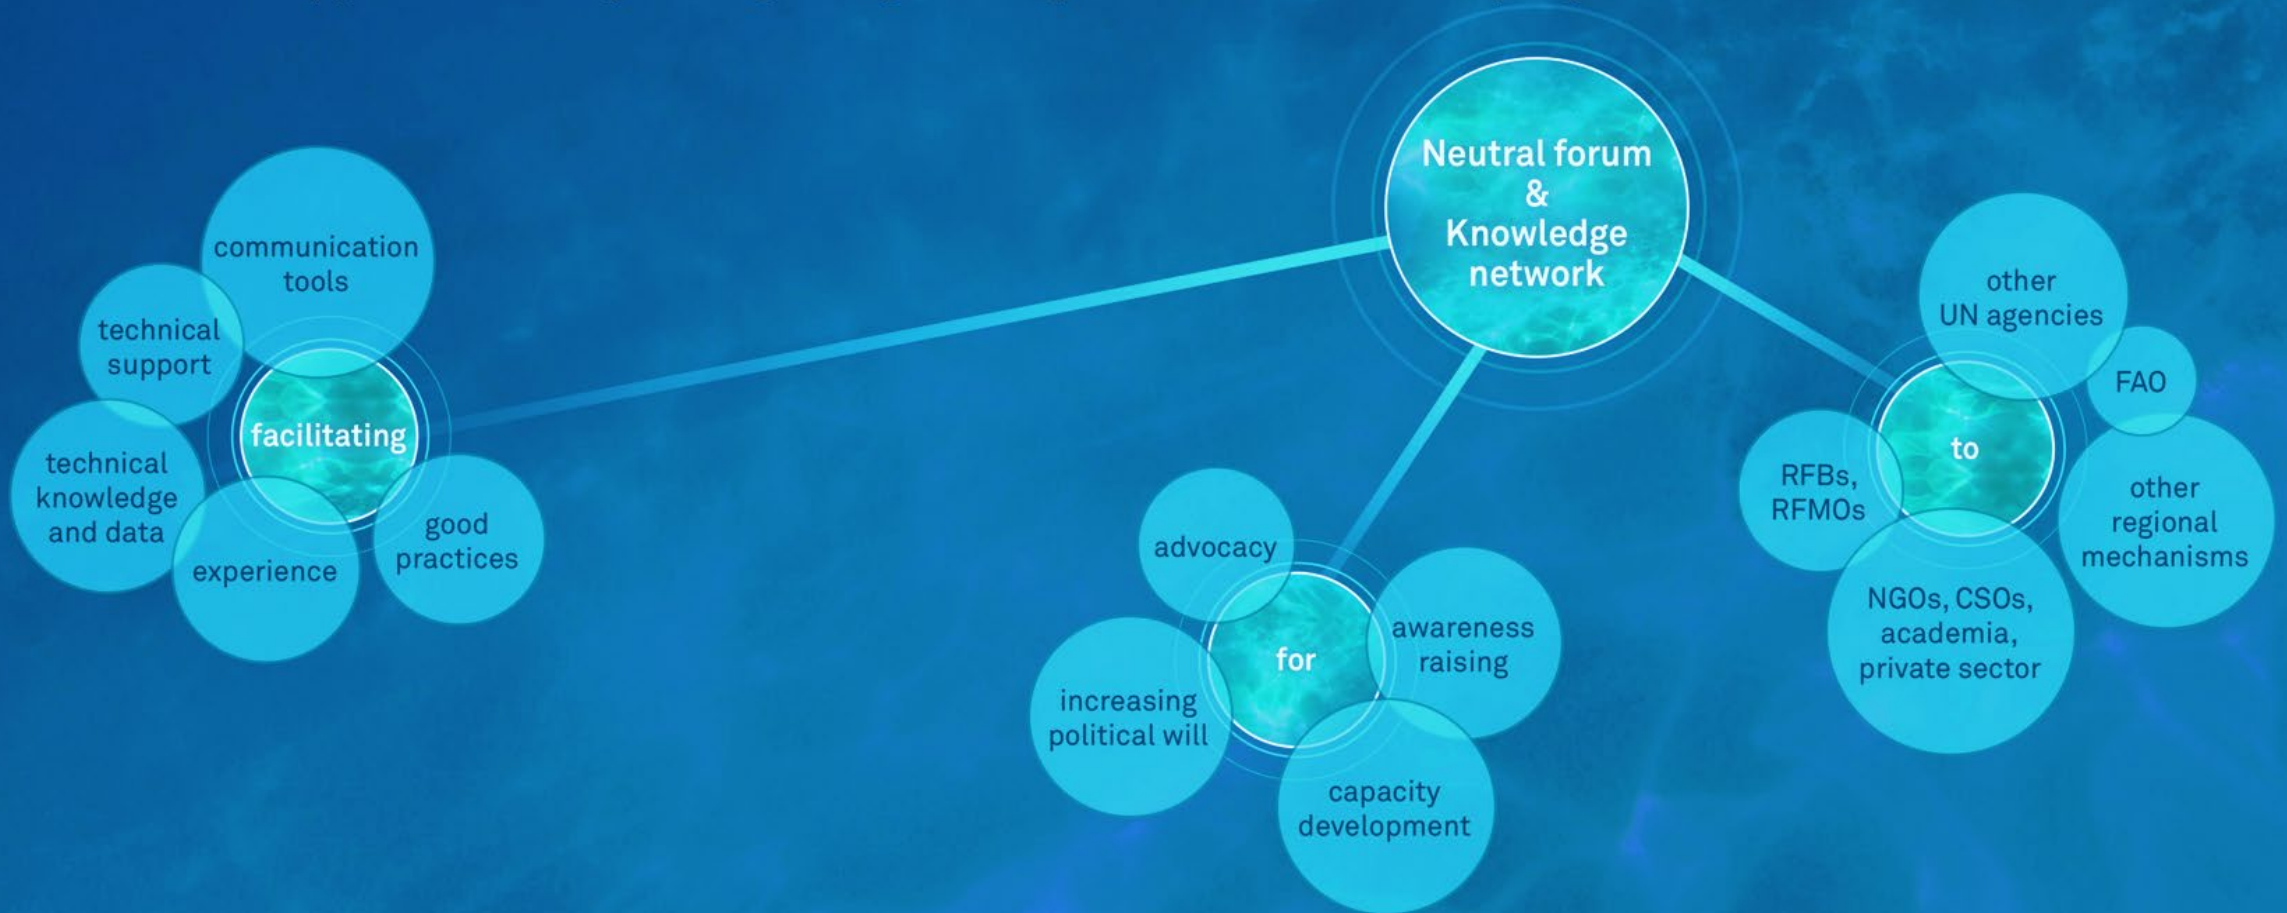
Neutral forum
&
Knowledge
network

communication tools

technical support

facilitating

technical knowledge and data

experience

good practices

advocacy

for

awareness raising

increasing political will

capacity development

other UN agencies

FAO

to

RFBs, RFMOs

other regional mechanisms

NGOs, CSOs, academia, private sector